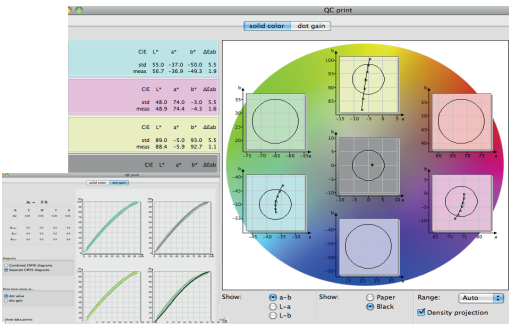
QC print

solid color | dot gain

| | CIE | L* | a* | b* | ΔEab |
|---|---|---|---|---|---|
| std | | 55.0 | -37.0 | -50.0 | 5.5 |
| meas | | 56.7 | -36.9 | -49.3 | 1.9 |

| | CIE | L* | a* | b* | ΔEab |
|---|---|---|---|---|---|
| std | | 48.0 | 74.0 | -3.0 | 5.5 |
| meas | | 48.9 | 74.4 | -4.3 | 1.6 |

| | CIE | L* | a* | b* | ΔEab |
|---|---|---|---|---|---|
| std | | 89.0 | -5.0 | 93.0 | 5.5 |
| meas | | 88.4 | -5.9 | 92.7 | 1.1 |

| CIE | L* | a* | b* | ΔEab |
|---|---|---|---|---|

QC print
solid color | dot gain
Combined CMYK diagrams
Separate CMYK diagrams
show data points

b 100 95 90 85 80 -15 -10 -5 0 5 a
-70 -65 -60 -55
-45 -40 -35 -30
-40 -35 -30 -25
70 75 80

Show: a-b L-a L-b
Show: Paper Black
Range: Auto
Density projection